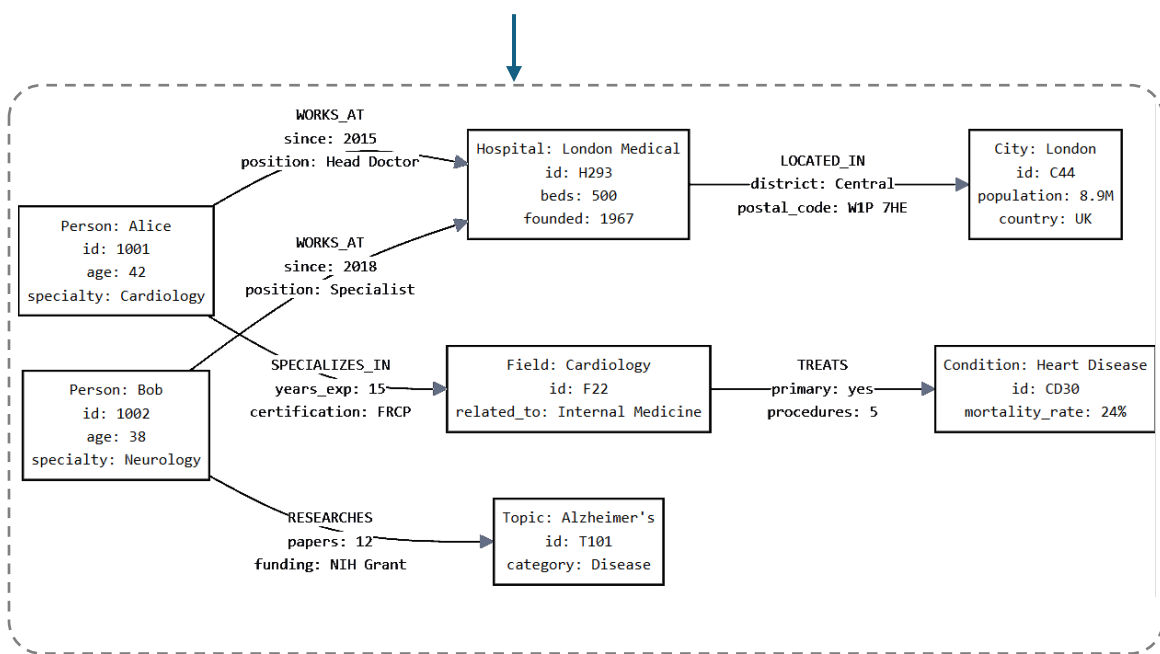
WORKS_AT
since: 2015
position: Head Doctor

Hospital: London Medical
id: H293
beds: 500
founded: 1967

LOCATED_IN
district: Central
postal_code: W1P 7HE

City: London
id: C44
population: 8.9M
country: UK

Person: Alice
id: 1001
age: 42
specialty: Cardiology

WORKS_AT
since: 2018
position: Specialist

Person: Bob
id: 1002
age: 38
specialty: Neurology

SPECIALIZES_IN
years_exp: 15
certification: FRCP

Field: Cardiology
id: F22
related_to: Internal Medicine

TREATS
primary: yes
procedures: 5

Condition: Heart Disease
id: CD30
mortality_rate: 24%

RESEARCHES
papers: 12
funding: NIH Grant

Topic: Alzheimer's
id: T101
category: Disease